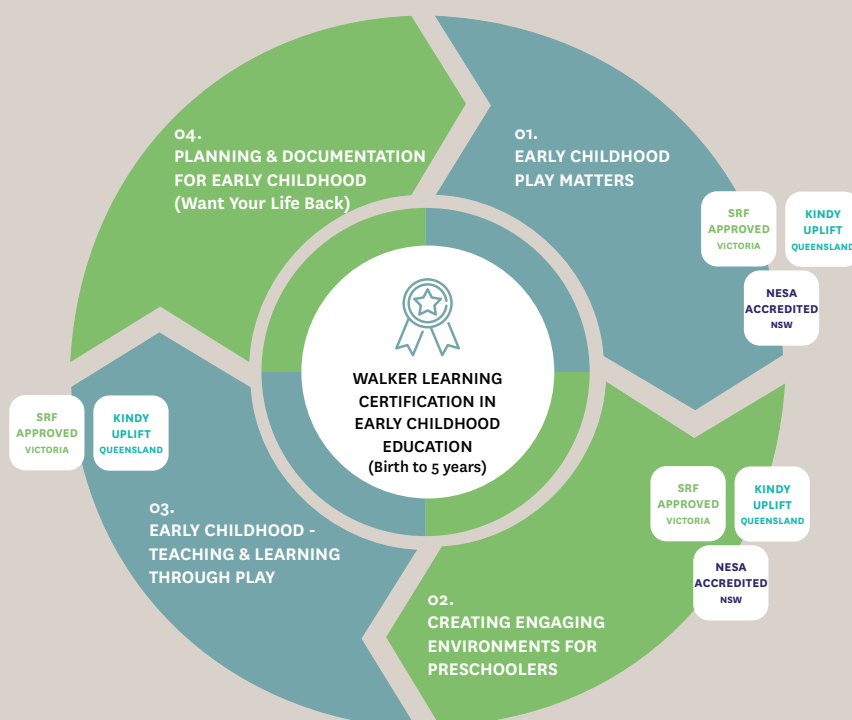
04.
PLANNING & DOCUMENTATION FOR EARLY CHILDHOOD
(Want Your Life Back)

01.
EARLY CHILDHOOD PLAY MATTERS

SRF APPROVED VICTORIA

KINDY UPLIFT QUEENSLAND

NESA ACCREDITED NSW

WALKER LEARNING CERTIFICATION IN EARLY CHILDHOOD EDUCATION
(Birth to 5 years)

SRF APPROVED VICTORIA

KINDY UPLIFT QUEENSLAND

03.
EARLY CHILDHOOD - TEACHING & LEARNING THROUGH PLAY

SRF APPROVED VICTORIA

KINDY UPLIFT QUEENSLAND

NESA ACCREDITED NSW

02.
CREATING ENGAGING ENVIRONMENTS FOR PRESCHOOLERS